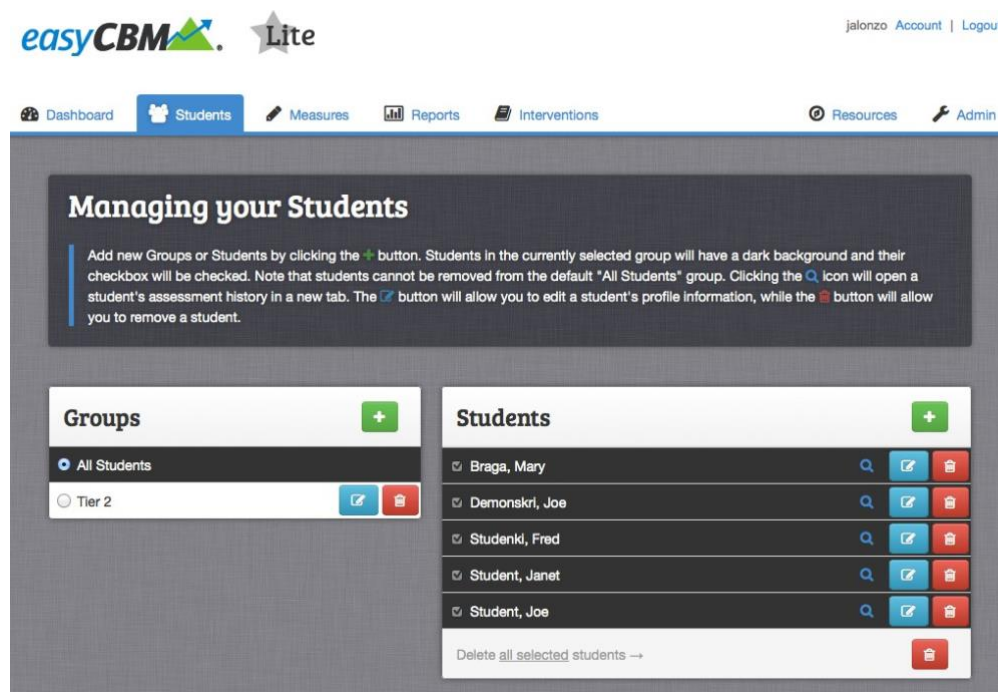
easyCBM. Lite

jalonzo Account | Logou

Dashboard Students Measures Reports Interventions Resources Admin

Managing your Students

Add new Groups or Students by clicking the + button. Students in the currently selected group will have a dark background and their checkbox will be checked. Note that students cannot be removed from the default "All Students" group. Clicking the icon will open a student's assessment history in a new tab. The button will allow you to edit a student's profile information, while the button will allow you to remove a student.

Groups +

All Students

Tier 2

Students +

Braga, Mary

Demonskri, Joe

Studenki, Fred

Student, Janet

Student, Joe

Delete all selected students →